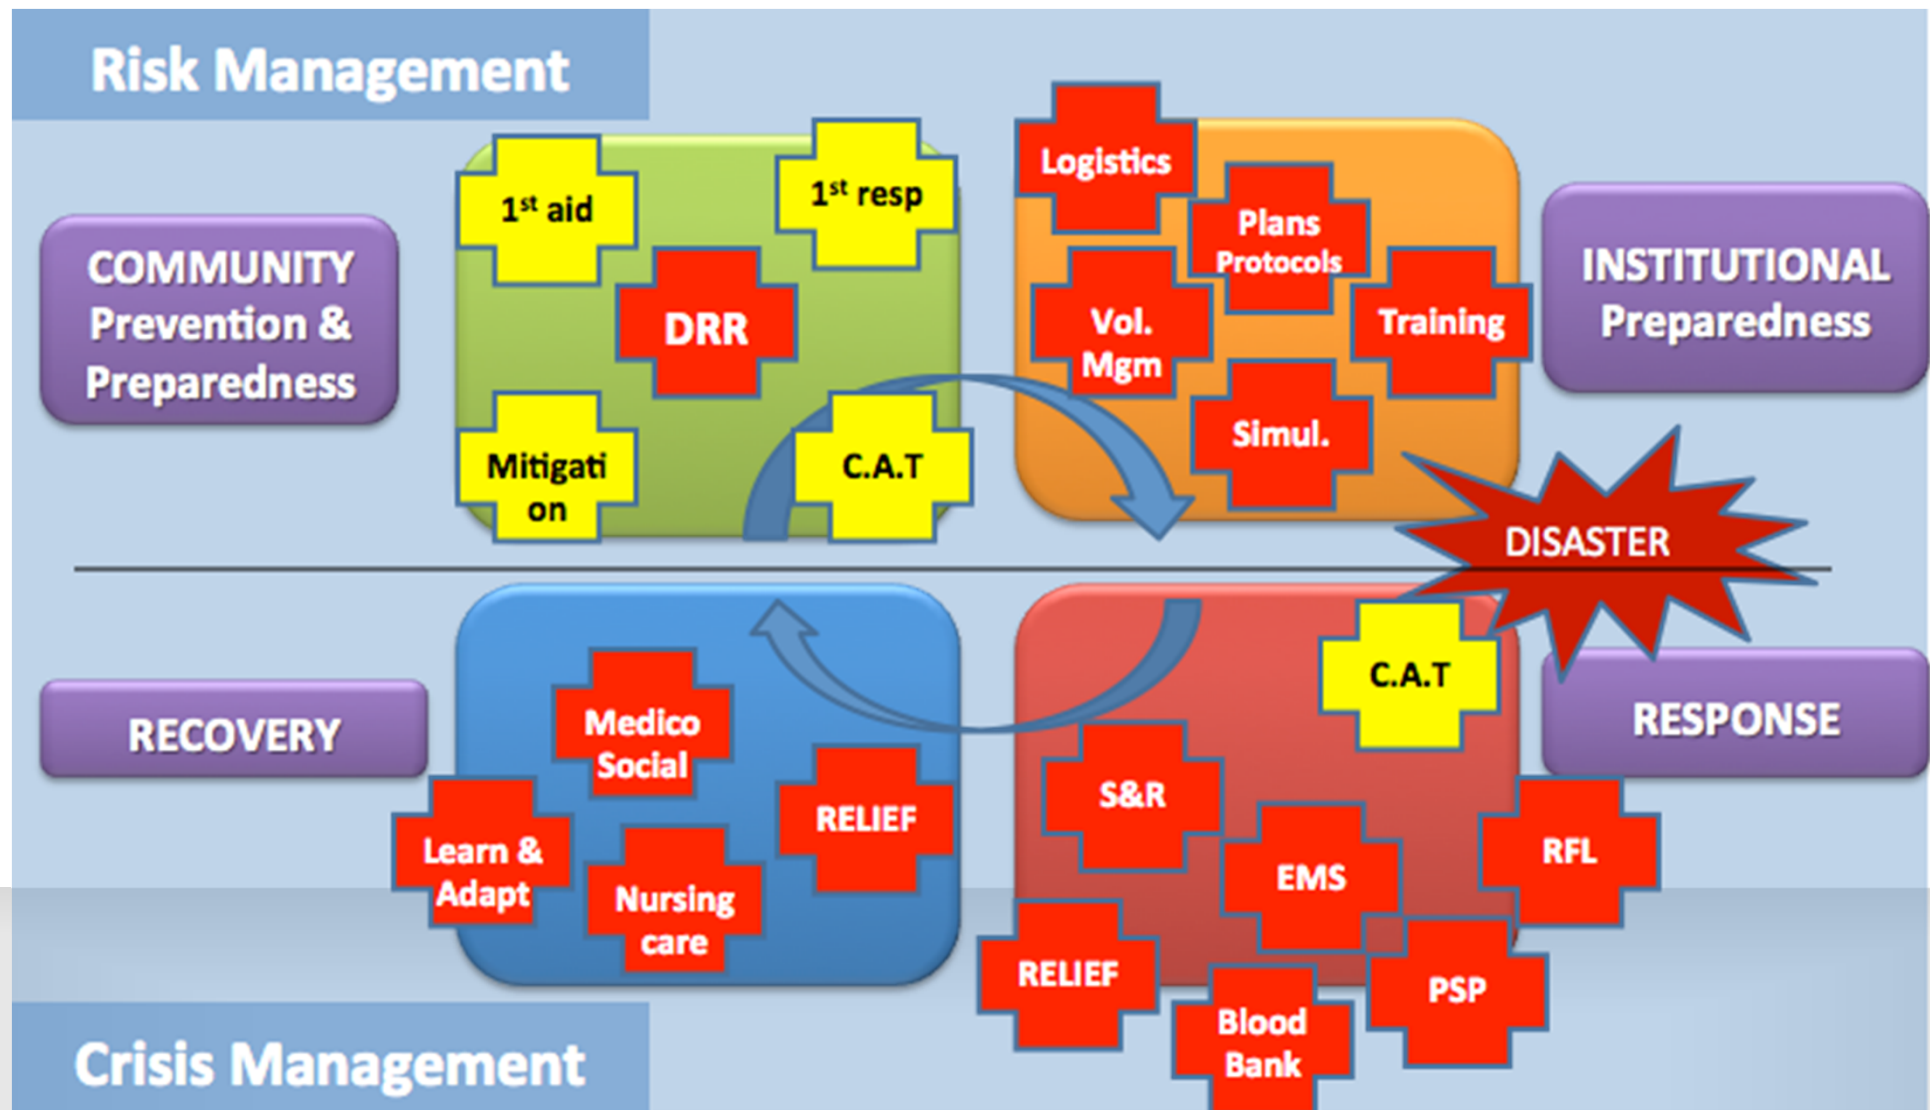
Risk Management

COMMUNITY Prevention & Preparedness

$1^{st}$ aid

$1^{st}$ resp

DRR

Mitigati on

C.A.T

Logistics

Plans Protocols

Vol. Mgm

Training

Simul.

INSTITUTIONAL Preparedness

DISASTER

RECOVERY

Medico Social

RELIEF

Learn & Adapt

Nursing care

C.A.T

RESPONSE

S&R

EMS

RFL

RELIEF

Blood Bank

PSP

Crisis Management